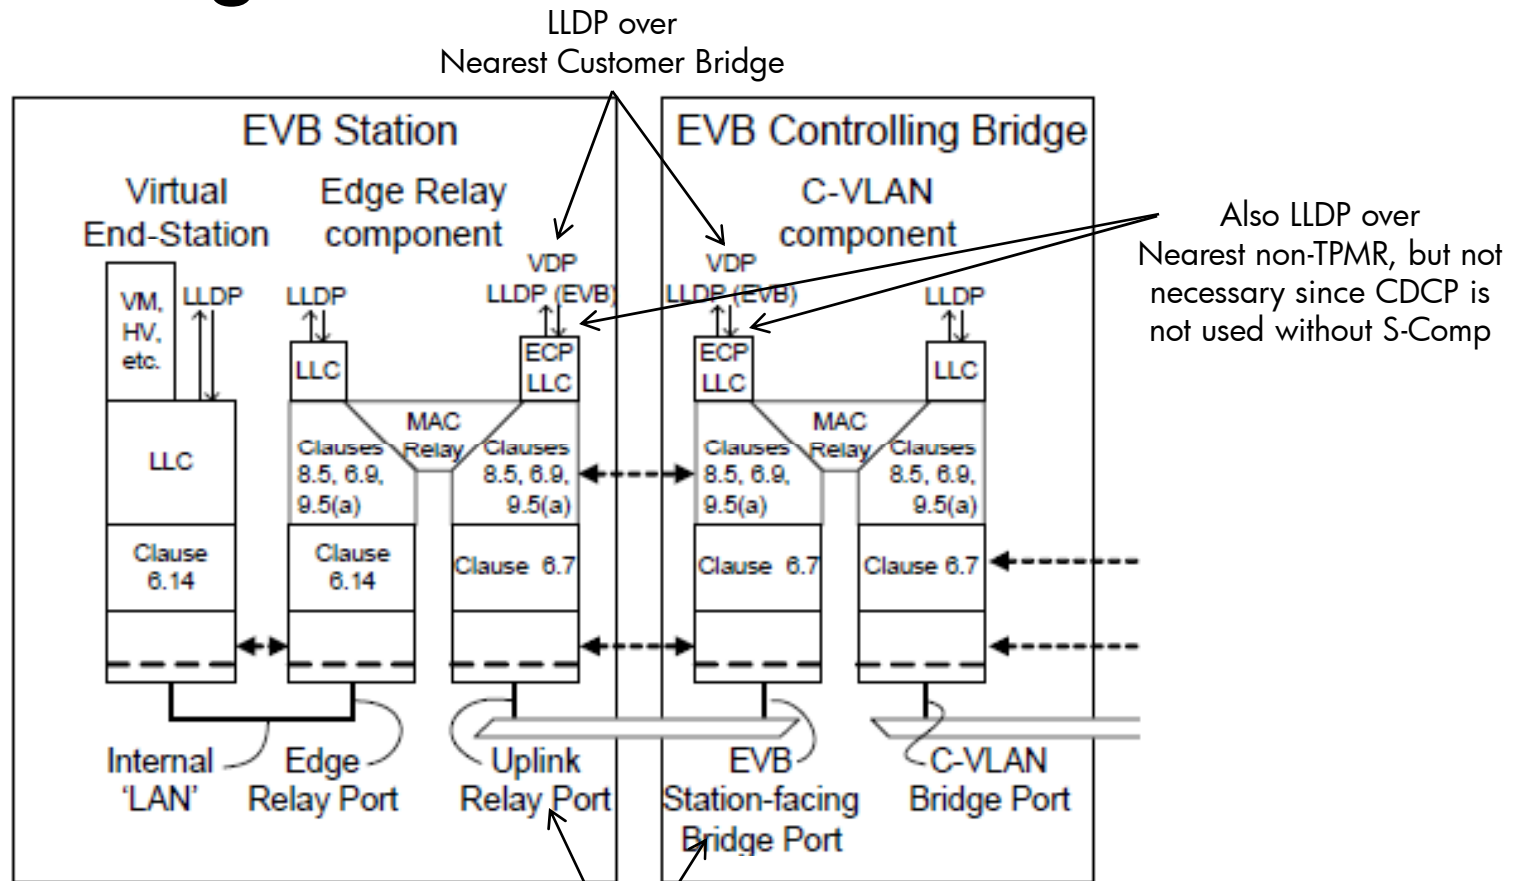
LLDP over
Nearest Customer Bridge

EVB Station

Virtual End-Station

Edge Relay component

VM, HV, etc.

LLDP

LLDP

VDP
LLDP (EVB)

LLC

ECP
LLC

MAC Relay

LLC

Clauses 8.5, 6.9, 9.5(a)

Clauses 8.5, 6.9, 9.5(a)

Clause 6.14

Clause 6.14

Clause 6.7

Internal 'LAN'

Edge Relay Port

Uplink Relay Port

EVB Controlling Bridge

C-VLAN component

VDP
LLDP (EVB)

LLDP

ECP
LLC

LLC

MAC Relay

Clauses 8.5, 6.9, 9.5(a)

Clauses 8.5, 6.9, 9.5(a)

Clause 6.7

Clause 6.7

EVB Station-facing Bridge Port

C-VLAN Bridge Port

Also LLDP over
Nearest non-TPMR, but not necessary since CDCP is not used without S-Comp